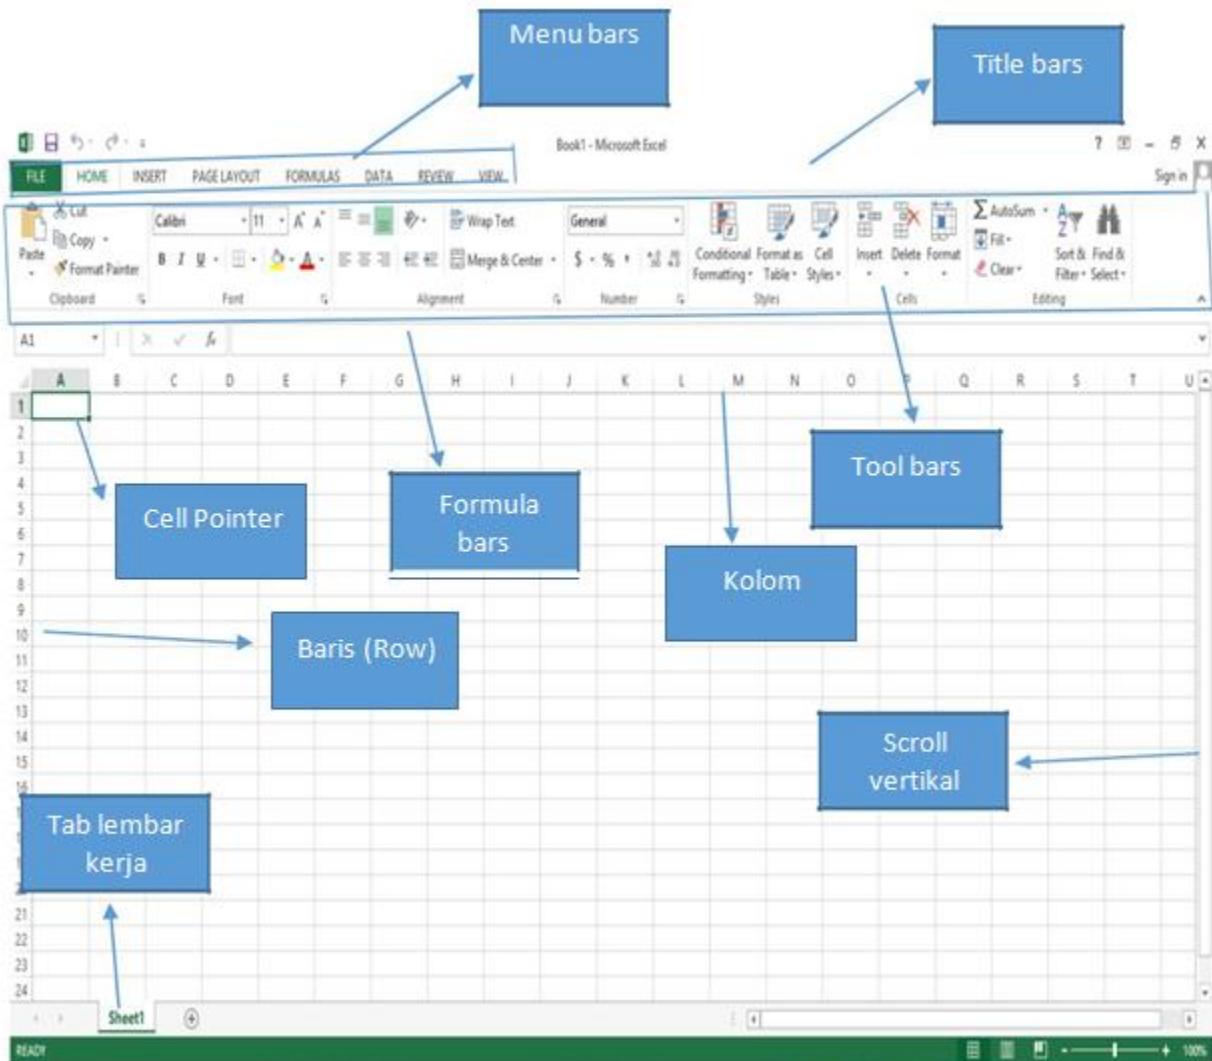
Menu bars

Title bars

Book1 - Microsoft Excel

? – X

FILE HOME INSERT PAGE LAYOUT FORMULAS DATA REVIEW VIEW

Sign in

Cut
Copy
Format Painter
Paste
Clipboard

Calibri 11 A A
B I U
Font

Wrap Text
Merge & Center
Alignment

General
$ % ,
Number

Conditional Formatting
Format as Table
Cell Styles
Styles

Insert Delete Format
Cells

AutoSum
Fill
Clear
Sort & Filter
Find & Select
Editing

A1

A B C D E F G H I J K L M N O P Q R S T U

1 2 3 4 5 6 7 8 9 10 11 12 13 14 15 16 21 22 23 24

Cell Pointer

Formula bars

Tool bars

Kolom

Baris (Row)

Scroll vertikal

Tab lembar kerja

Sheet1

READY

100%